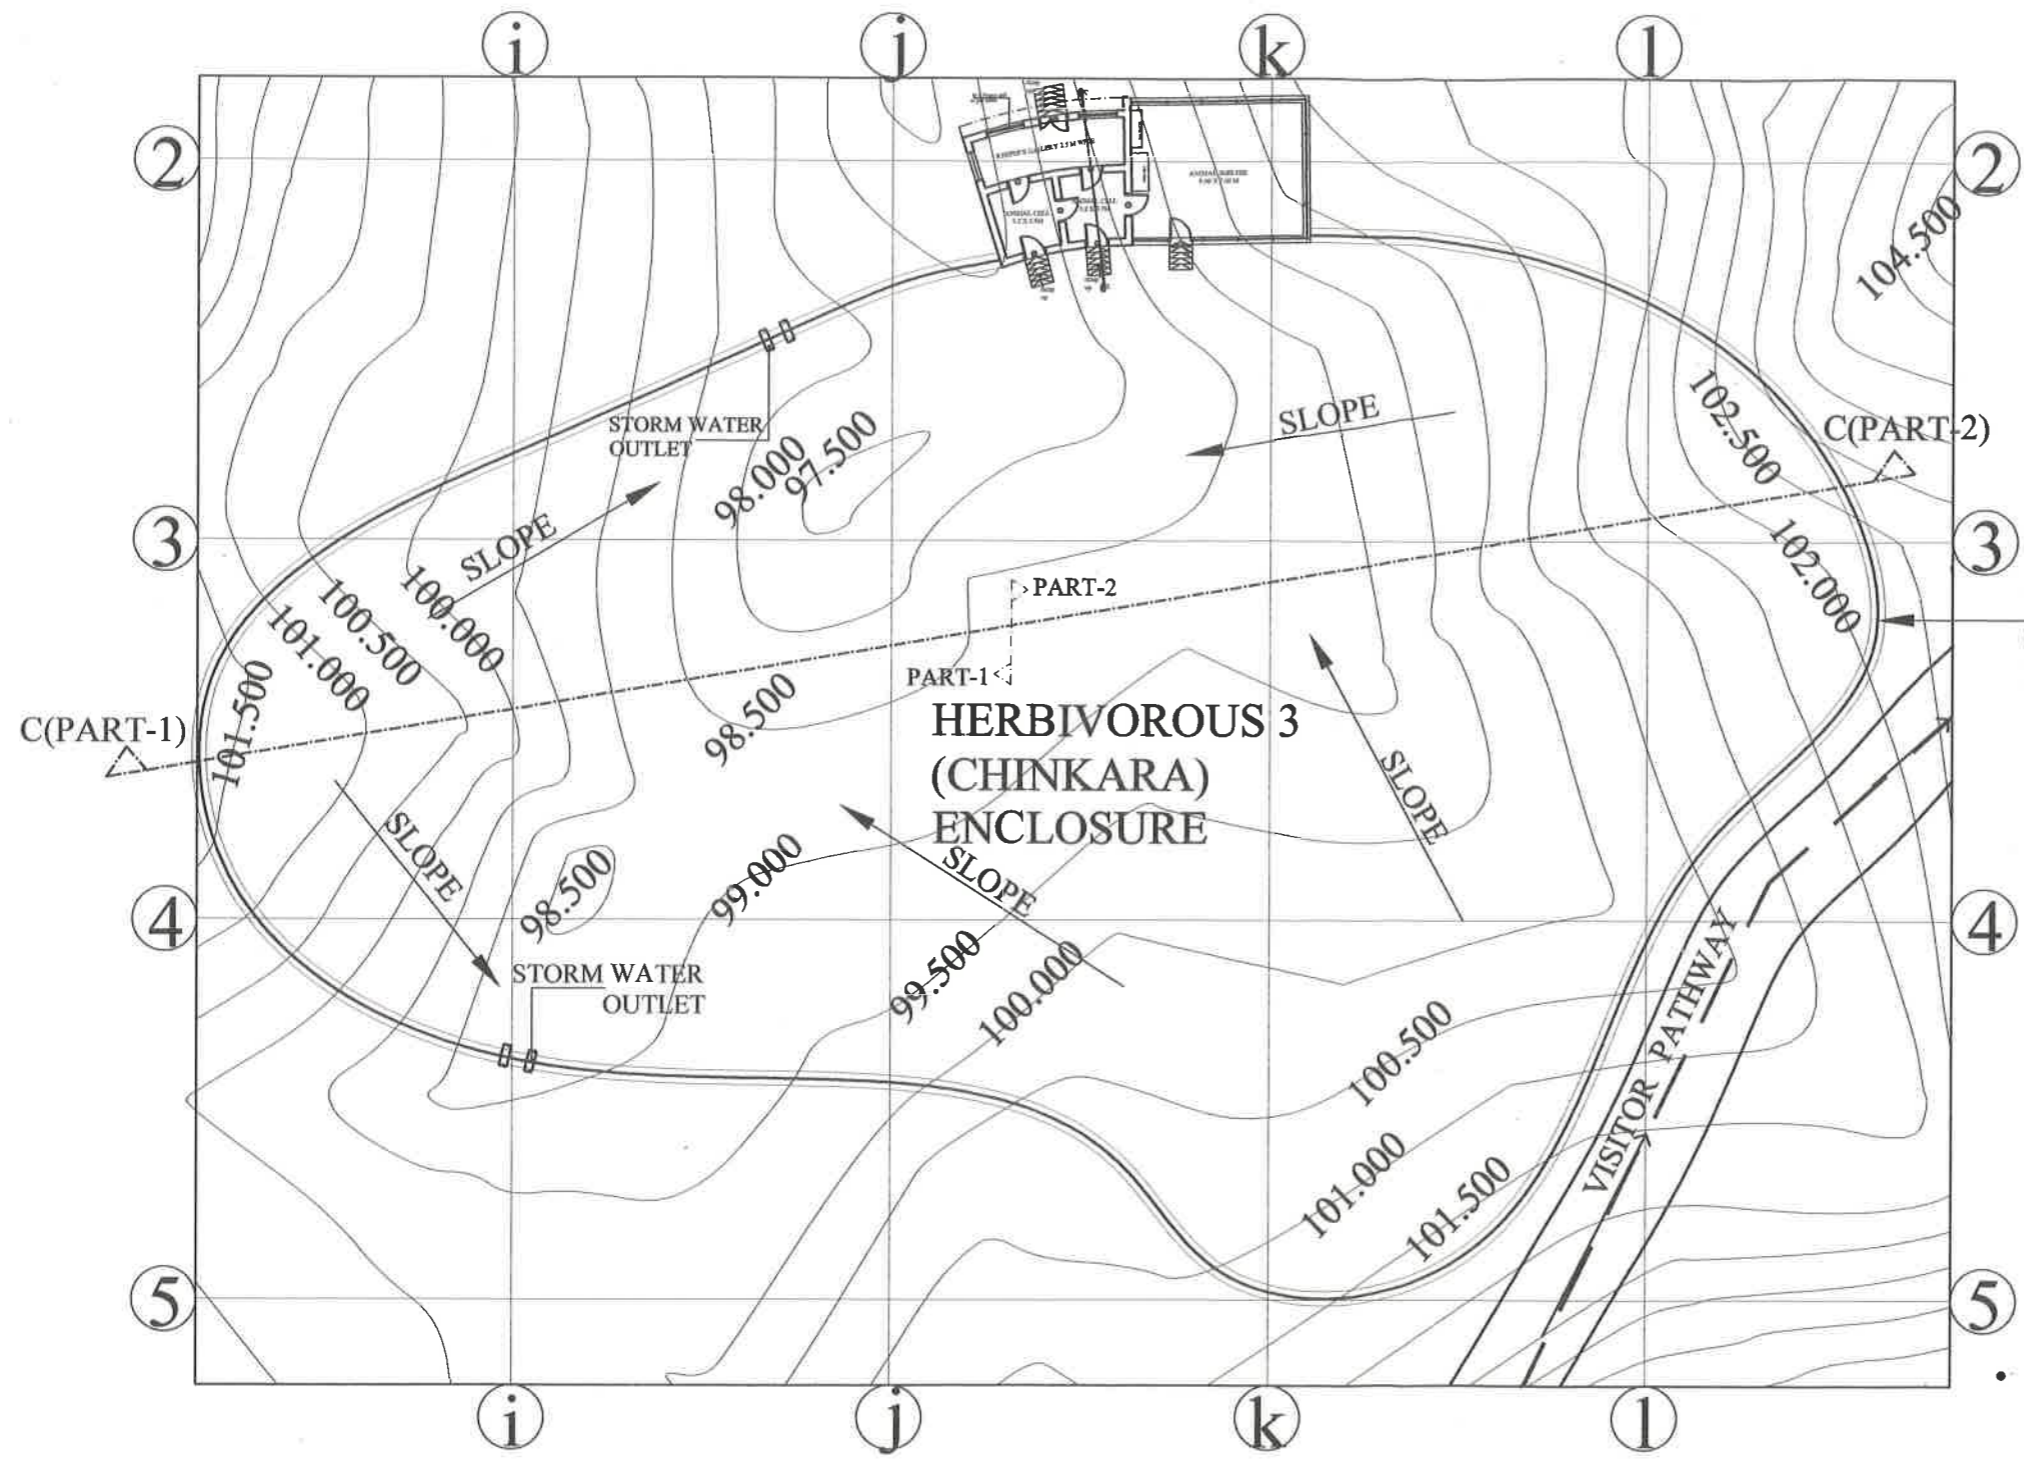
i j k l

2 2

KEEPER'S GALLERY 1.5 M WIDE

ANIMAL CELL

ANIMAL CELL

ANIMAL SHELTER

104.500

STORM WATER OUTLET

98.000

97.500

SLOPE

102.500

C(PART-2)

3 3

SLOPE

100.000

100.500

101.000

101.500

PART-2

PART-1

102.000

C(PART-1)

98.500

HERBIVOROUS 3 (CHINKARA) ENCLOSURE

SLOPE

SLOPE

SLOPE

98.500

99.000

4 4

STORM WATER OUTLET

99.500

100.000

100.500

101.000

101.500

VISITOR PATHWAY

5 5

i j k l